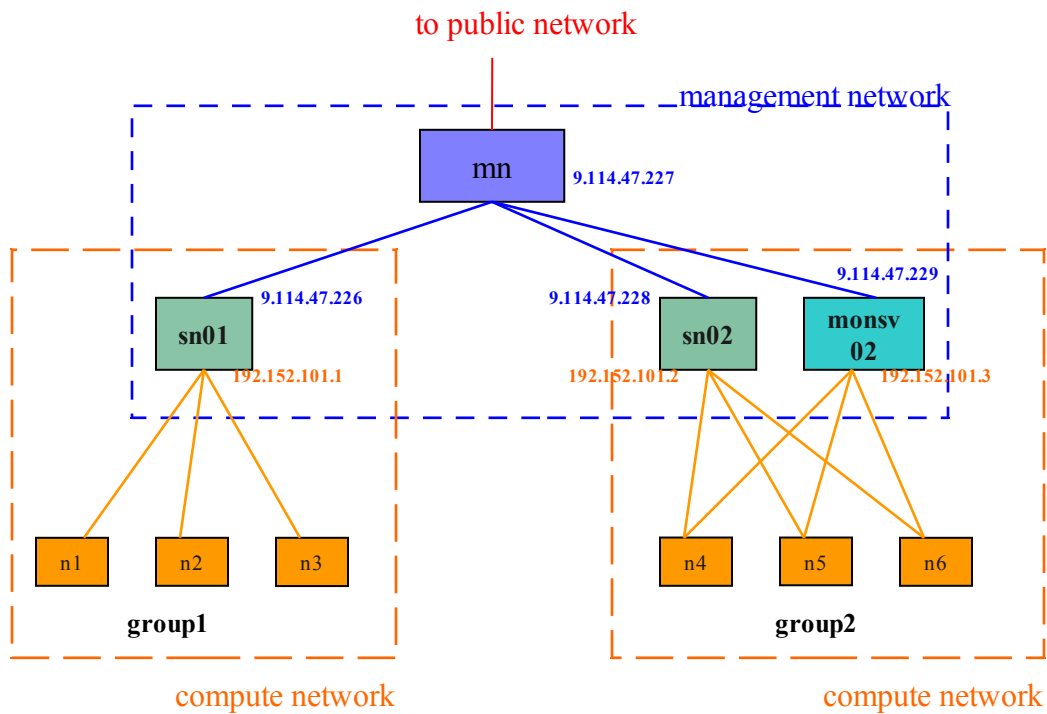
to public network

management network

mn

9.114.47.227

9.114.47.226

9.114.47.228

9.114.47.229

sn01

sn02

monsv 02

192.152.101.1

192.152.101.2

192.152.101.3

n1

n2

n3

n4

n5

n6

group1

group2

compute network

compute network